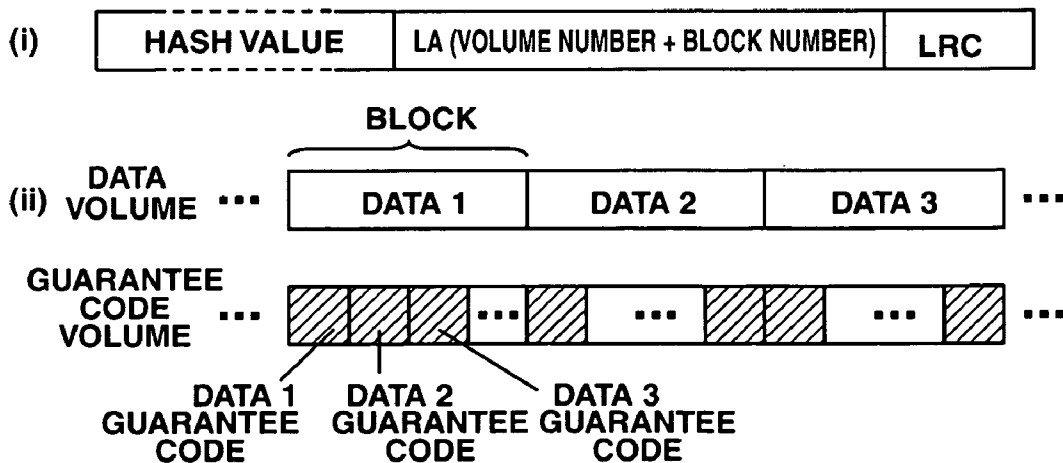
(i) HASH VALUE | LA (VOLUME NUMBER + BLOCK NUMBER) | LRC

BLOCK

(ii) DATA VOLUME ··· DATA 1 | DATA 2 | DATA 3 ···

GUARANTEE CODE VOLUME ··· ··· ··· ··· ···

DATA 1 GUARANTEE CODE

DATA 2 GUARANTEE CODE

DATA 3 GUARANTEE CODE